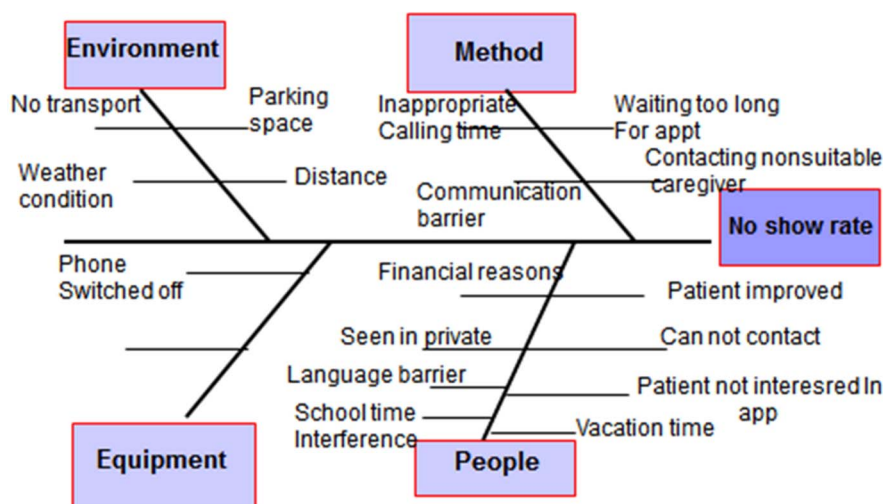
Environment

Method

No transport

Parking space

Inappropriate Calling time

Waiting too long For appt

Weather condition

Distance

Communication barrier

Contacting nonsuitable caregiver

No show rate

Phone Switched off

Financial reasons

Patient improved

Seen in private

Can not contact

Language barrier

Patient not interesred In app

School time Interference

Vacation time

Equipment

People